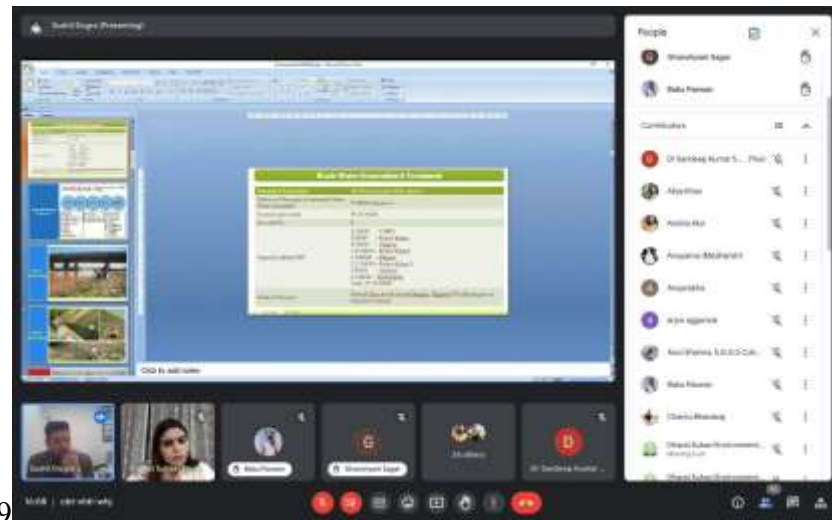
Sushil Gupta (Presenting)

Waste Water Generation & Treatment

Click to add notes

People

Ghanshyam Sagar

Babu Paswan

Contributors

Dr Sandeep Kumar S... Host

Afya Khan

Ankita Rai

Anupama (Meghalaya)

Anupriya

Arya Aggarwal

Atul Sharma, S.D.G.S Coll...

Babu Paswan

Charu Bhardwaj

Dhanji Suhas Environment...

Babu Paswan

Ghanshyam Sagar

25 others

Dr Sandeep Kumar ...

10:08 | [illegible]